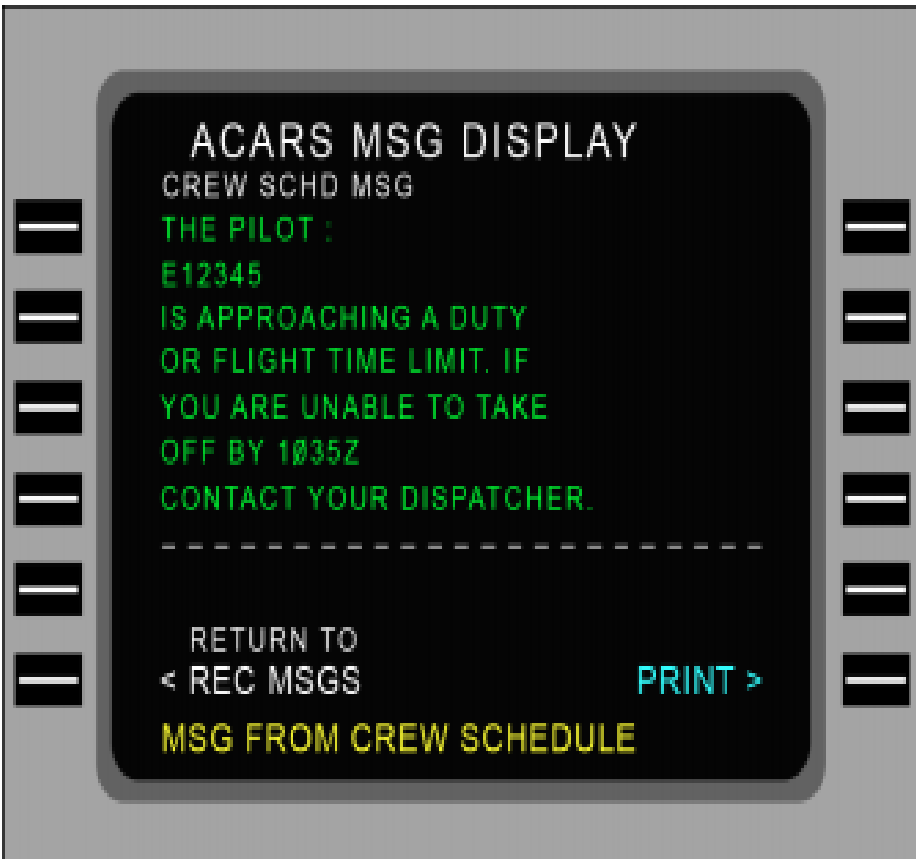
ACARS MSG DISPLAY
CREW SCHD MSG
THE PILOT :
E12345
IS APPROACHING A DUTY OR FLIGHT TIME LIMIT. IF YOU ARE UNABLE TO TAKE OFF BY 1Ø35Z
CONTACT YOUR DISPATCHER.
- - - - - - - - - - - - - - - - - - - - - - - -
RETURN TO
< REC MSGS
PRINT >
MSG FROM CREW SCHEDULE